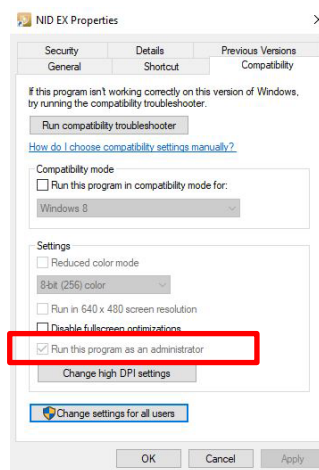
NID EX Properties

Security | Details | Previous Versions
General | Shortcut | Compatibility

If this program isn't working correctly on this version of Windows, try running the compatibility troubleshooter.

Run compatibility troubleshooter

How do I choose compatibility settings manually?

Compatibility mode
Run this program in compatibility mode for:
Windows 8

Settings
Reduced color mode
8-bit (256) color
Run in 640 x 480 screen resolution
Disable fullscreen optimizations
Run this program as an administrator
Change high DPI settings

Change settings for all users

OK | Cancel | Apply